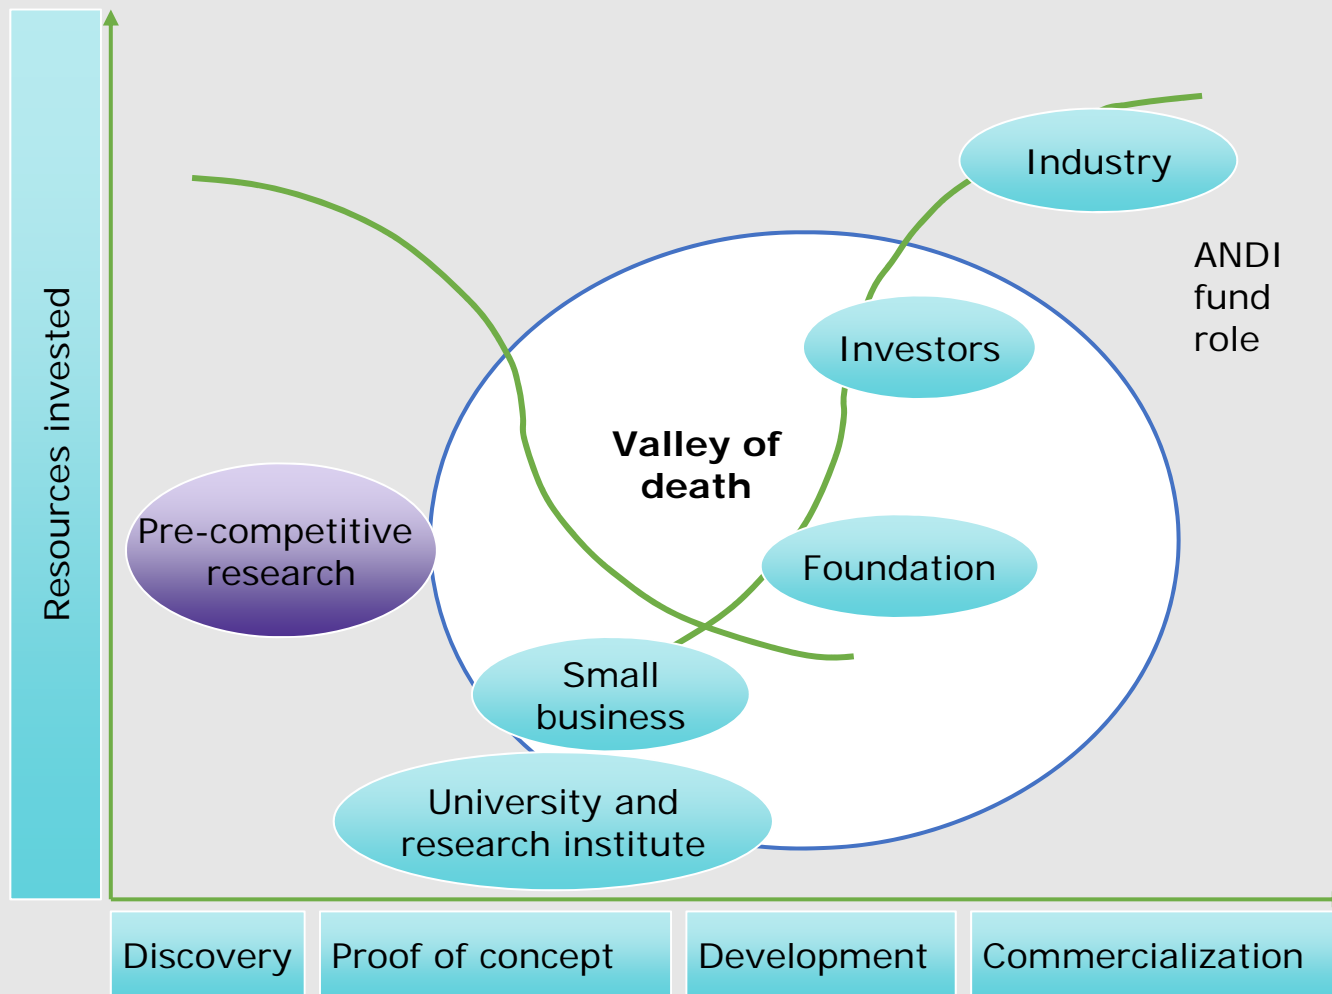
Resources invested

Industry

ANDI fund role

Investors

Valley of death

Pre-competitive research

Foundation

Small business

University and research institute

Discovery

Proof of concept

Development

Commercialization